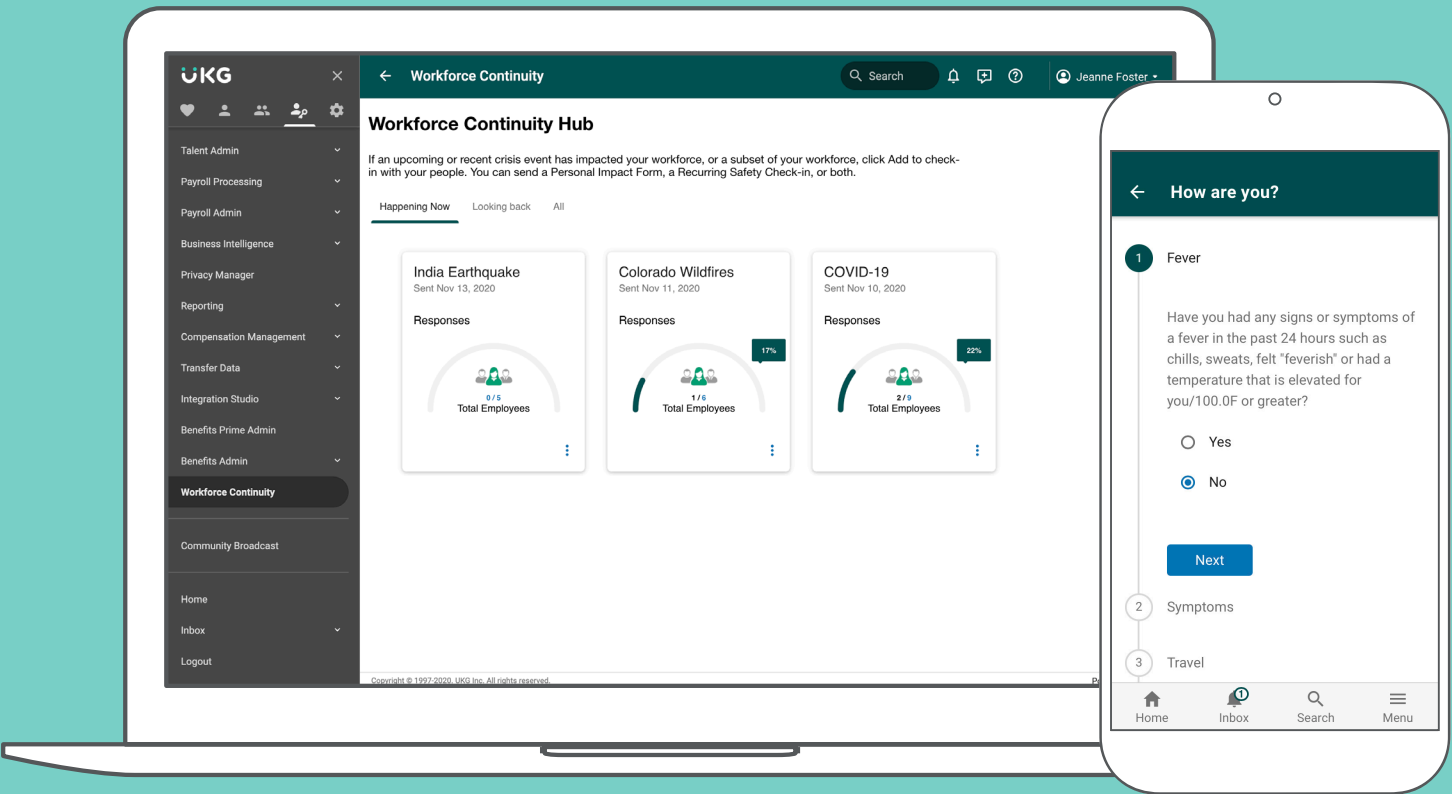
UKG

Talent Admin
Payroll Processing
Payroll Admin
Business Intelligence
Privacy Manager
Reporting
Compensation Management
Transfer Data
Integration Studio
Benefits Prime Admin
Benefits Admin
Workforce Continuity

Community Broadcast

Home
Inbox
Logout

Workforce Continuity
Search
Jeanne Foster

Workforce Continuity Hub

If an upcoming or recent crisis event has impacted your workforce, or a subset of your workforce, click Add to check-in with your people. You can send a Personal Impact Form, a Recurring Safety Check-in, or both.

Happening Now Looking back All

India Earthquake
Sent Nov 13, 2020
Responses
0 / 5
Total Employees

Colorado Wildfires
Sent Nov 11, 2020
Responses
17%
1 / 6
Total Employees

COVID-19
Sent Nov 10, 2020
Responses
22%
2 / 9
Total Employees

Copyright © 1997-2020, UKG Inc. All rights reserved.

How are you?

1 Fever

Have you had any signs or symptoms of a fever in the past 24 hours such as chills, sweats, felt "feverish" or had a temperature that is elevated for you/100.0F or greater?

Yes

No

Next

2 Symptoms

3 Travel

Home
1
Inbox
Search
Menu